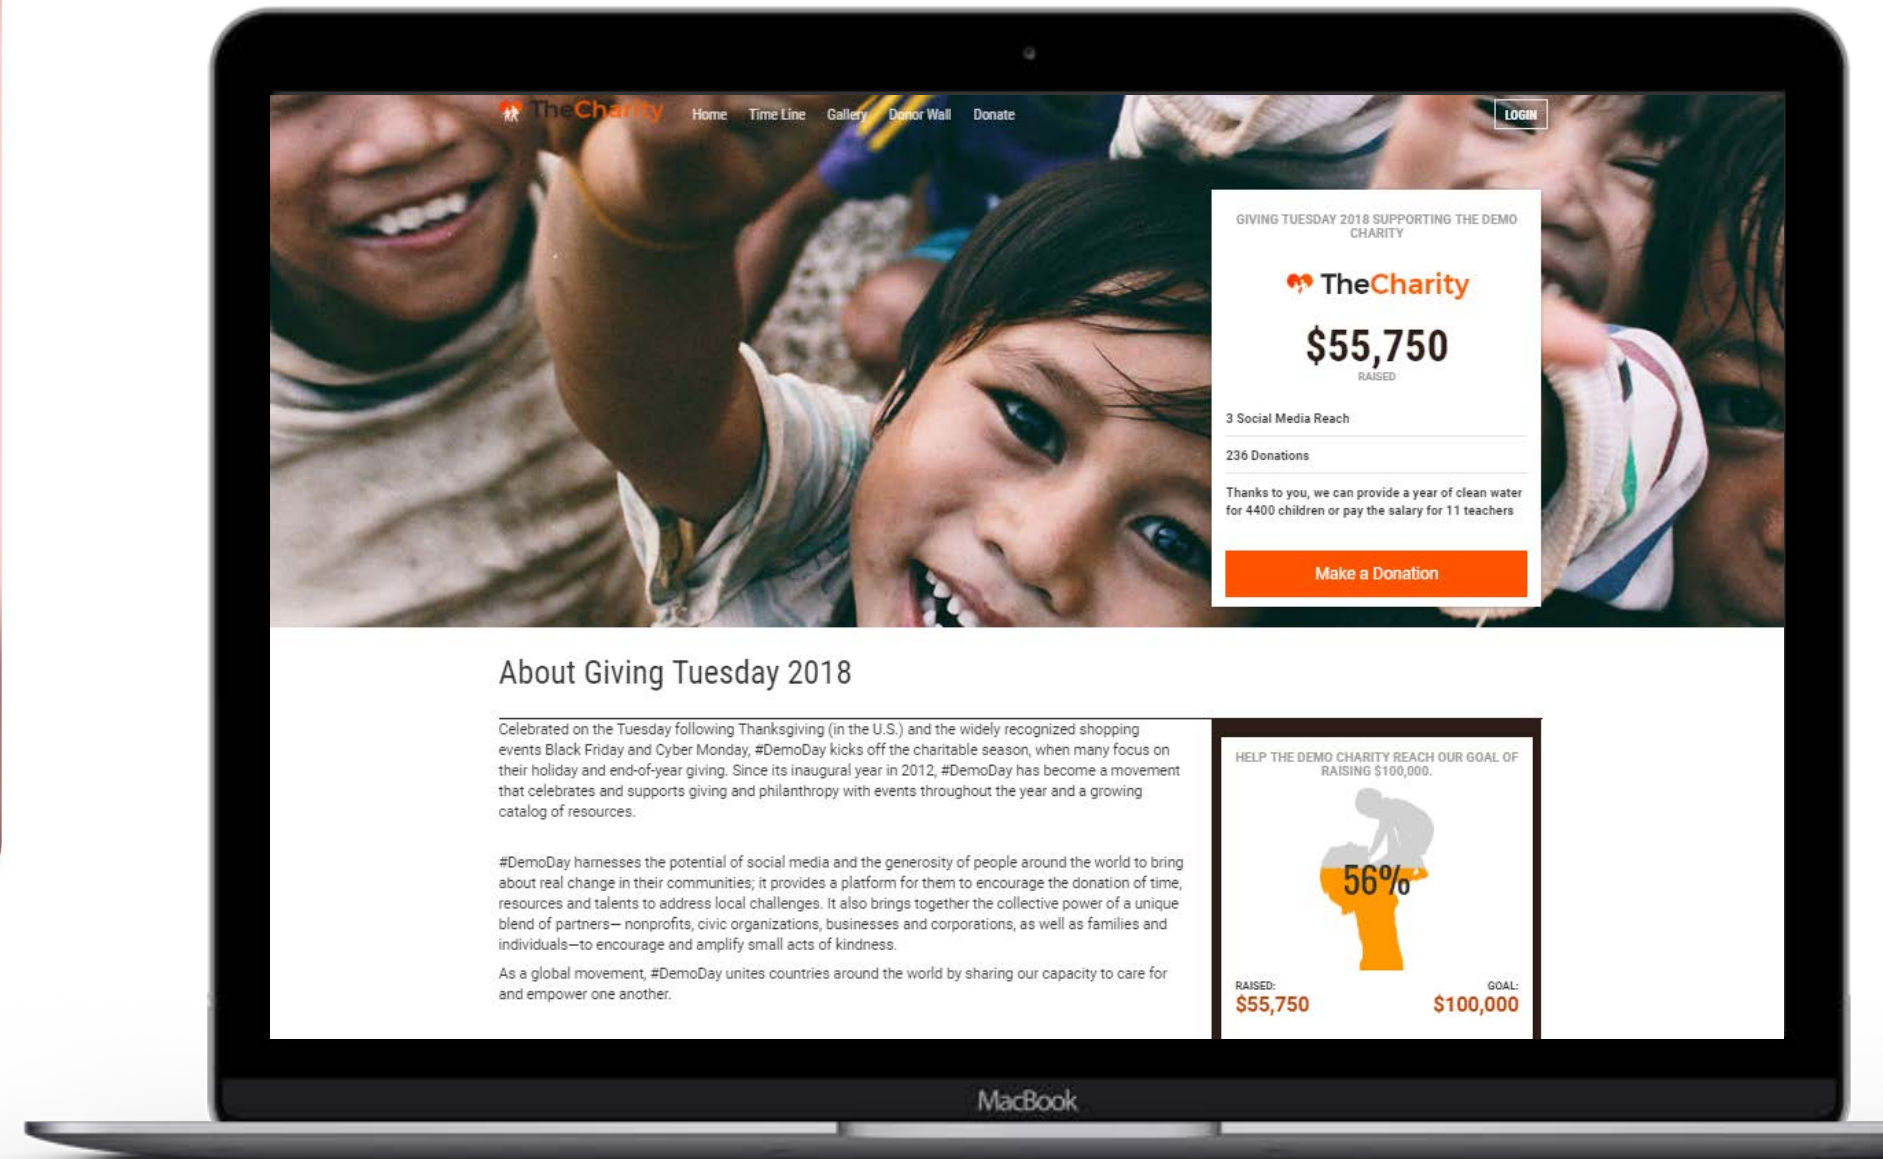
TheCharity Home Time Line Gallery Donor Wall Donate

LOGIN

GIVING TUESDAY 2018 SUPPORTING THE DEMO CHARITY

TheCharity

$55,750

RAISED

3 Social Media Reach

236 Donations

Thanks to you, we can provide a year of clean water for 4400 children or pay the salary for 11 teachers

Make a Donation

About Giving Tuesday 2018

Celebrated on the Tuesday following Thanksgiving (in the U.S.) and the widely recognized shopping events Black Friday and Cyber Monday, #DemoDay kicks off the charitable season, when many focus on their holiday and end-of-year giving. Since its inaugural year in 2012, #DemoDay has become a movement that celebrates and supports giving and philanthropy with events throughout the year and a growing catalog of resources.

#DemoDay harnesses the potential of social media and the generosity of people around the world to bring about real change in their communities; it provides a platform for them to encourage the donation of time, resources and talents to address local challenges. It also brings together the collective power of a unique blend of partners— nonprofits, civic organizations, businesses and corporations, as well as families and individuals—to encourage and amplify small acts of kindness.

As a global movement, #DemoDay unites countries around the world by sharing our capacity to care for and empower one another.

HELP THE DEMO CHARITY REACH OUR GOAL OF RAISING $100,000.

56%

RAISED:
$55,750

GOAL:
$100,000

MacBook